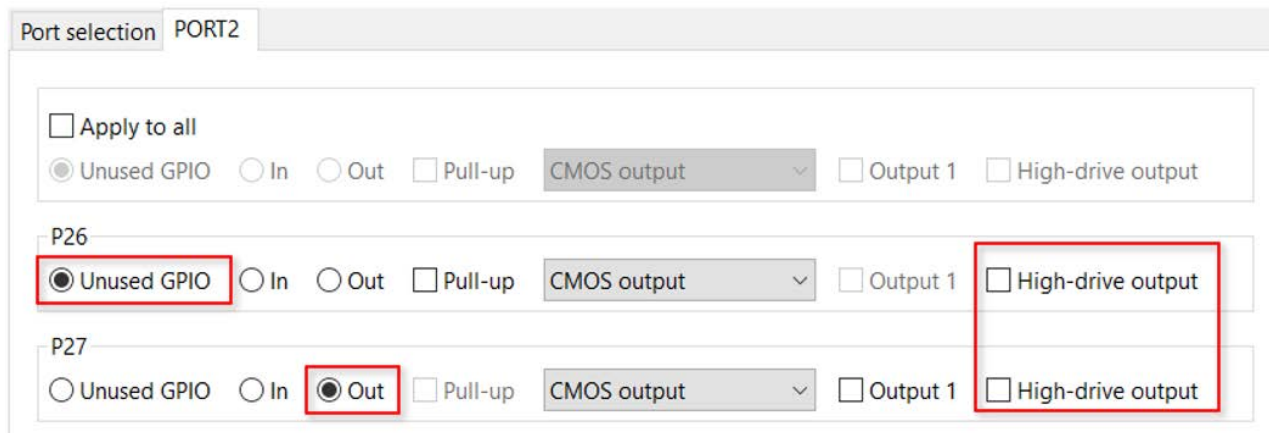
Port selection PORT2

Apply to all

Unused GPIO In Out Pull-up CMOS output Output 1 High-drive output

P26

Unused GPIO In Out Pull-up CMOS output Output 1 High-drive output

P27

Unused GPIO In Out Pull-up CMOS output Output 1 High-drive output